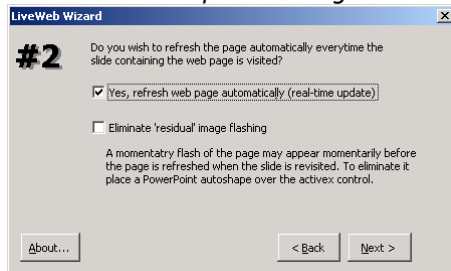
LiveWeb Wizard

#2

Do you wish to refresh the page automatically everytime the slide containing the web page is visited?

☑ Yes, refresh web page automatically (real-time update)

☐ Eliminate 'residual' image flashing

A momentary flash of the page may appear momentarily before the page is refreshed when the slide is revisited. To eliminate it place a PowerPoint autoshape over the activex control.

About...

< Back

Next >